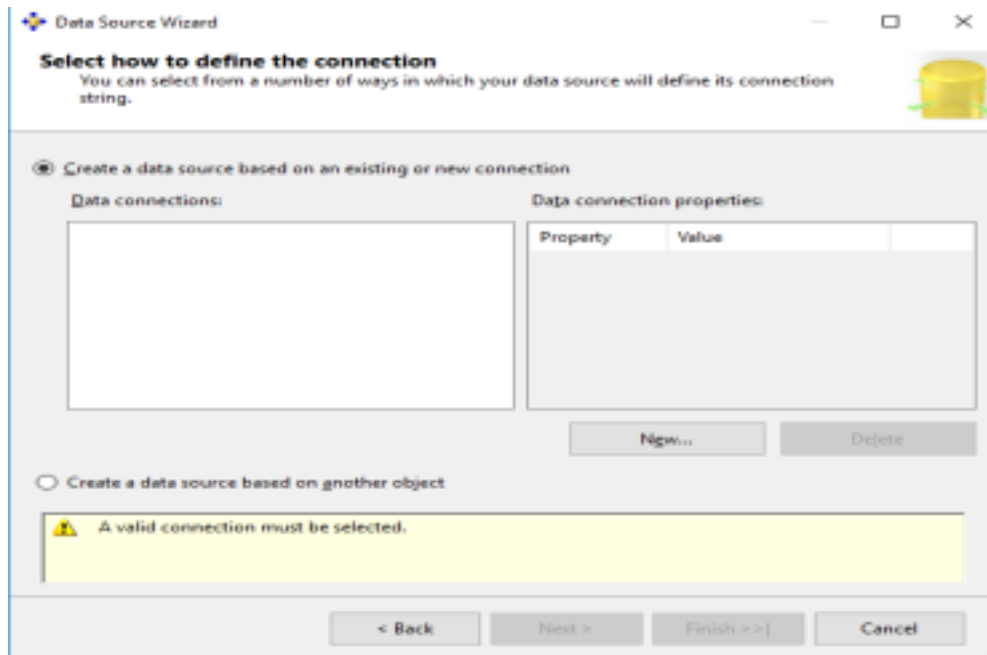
Data Source Wizard

Select how to define the connection
You can select from a number of ways in which your data source will define its connection string.

Create a data source based on an existing or new connection

Data connections:

Data connection properties:

| Property | Value |
|---|---|

New...

Delete

Create a data source based on another object

A valid connection must be selected.

< Back

Next >

Finish >>|

Cancel